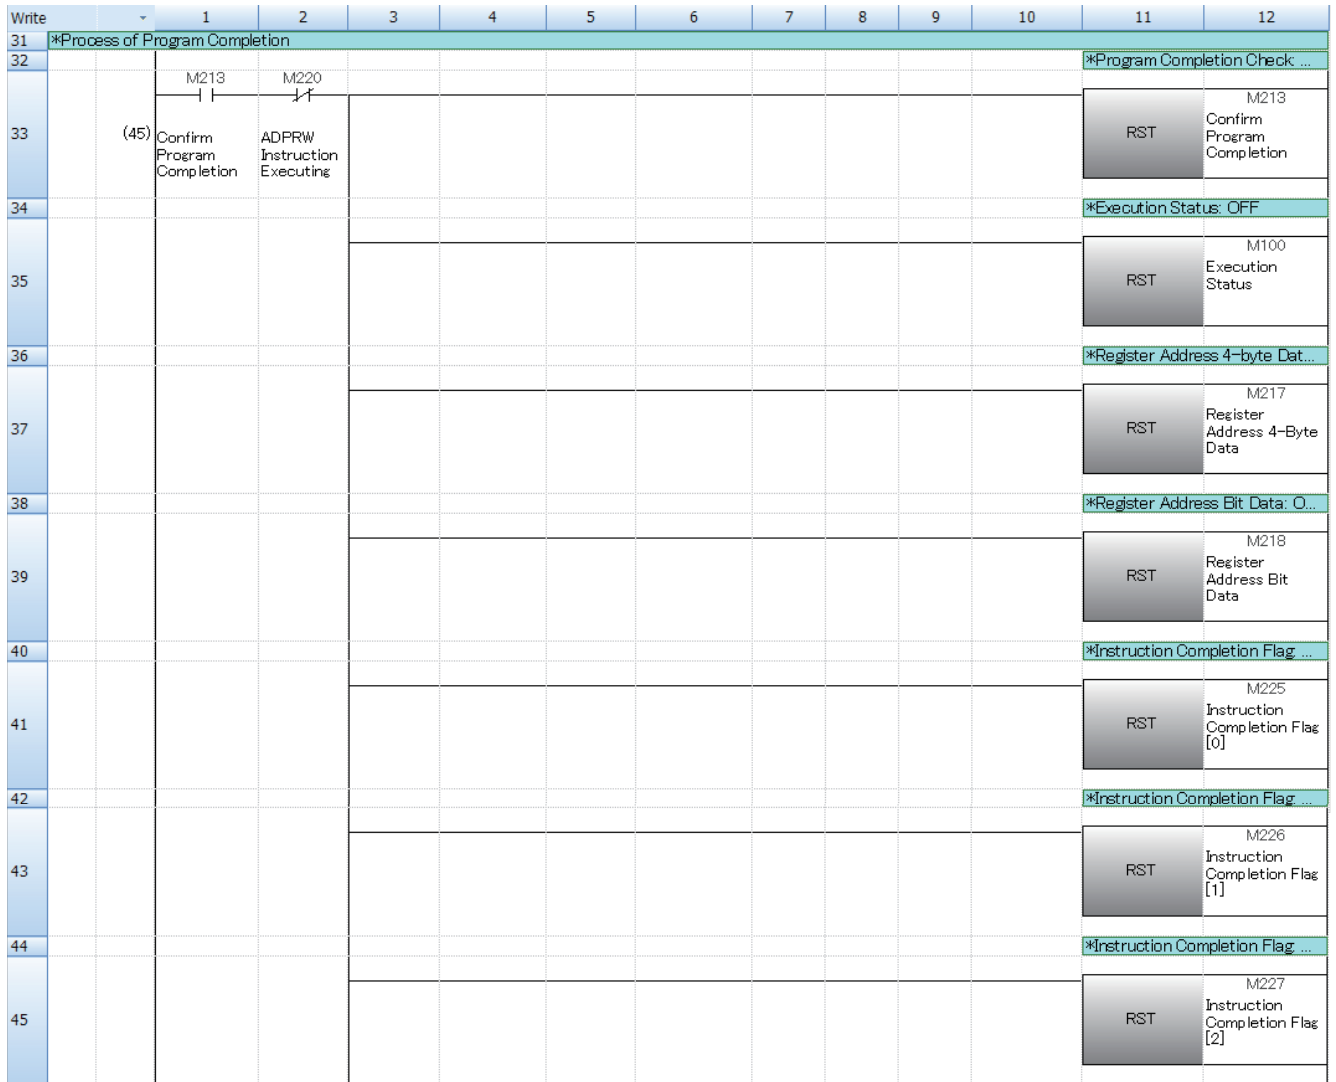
Write 1 2 3 4 5 6 7 8 9 10 11 12

31 *Process of Program Completion
32 *Program Completion Check ...
33 (45) M213 Confirm Program Completion | M220 ADPRW Instruction Executing | RST M213 Confirm Program Completion
34 *Execution Status: OFF
35 RST M100 Execution Status
36 *Register Address 4-byte Dat...
37 RST M217 Register Address 4-Byte Data
38 *Register Address Bit Data: O...
39 RST M218 Register Address Bit Data
40 *Instruction Completion Flag ...
41 RST M225 Instruction Completion Flag [0]
42 *Instruction Completion Flag ...
43 RST M226 Instruction Completion Flag [1]
44 *Instruction Completion Flag ...
45 RST M227 Instruction Completion Flag [2]